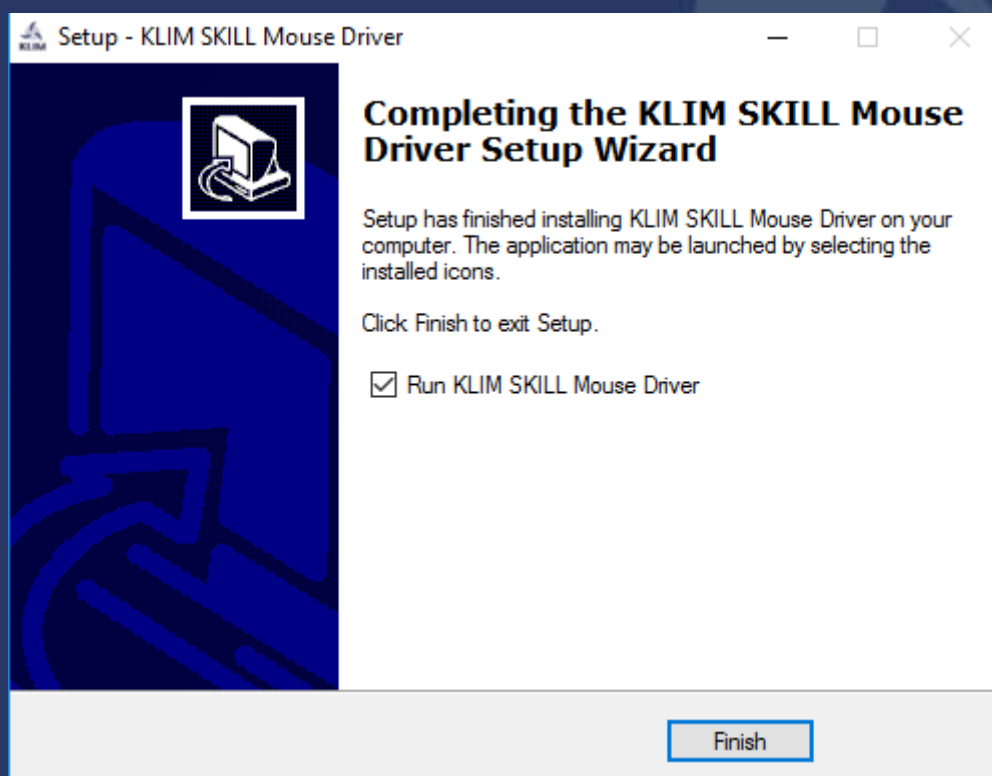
KLIM Setup - KLIM SKILL Mouse Driver

Completing the KLIM SKILL Mouse Driver Setup Wizard

Setup has finished installing KLIM SKILL Mouse Driver on your computer. The application may be launched by selecting the installed icons.

Click Finish to exit Setup.

☑ Run KLIM SKILL Mouse Driver

Finish